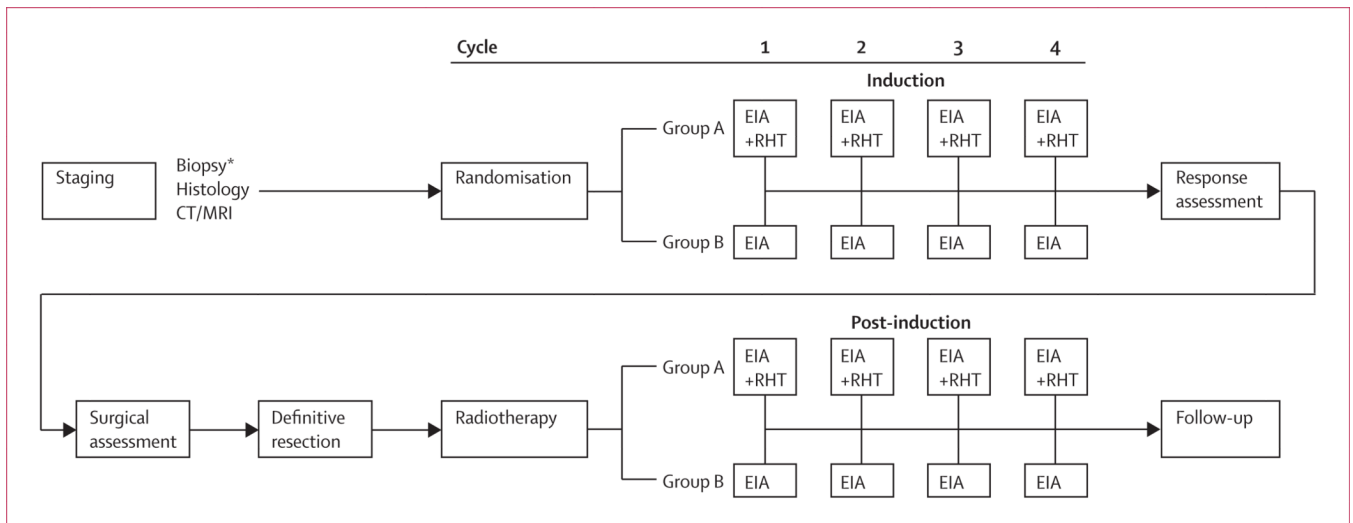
Cycle 1 2 3 4

Induction

Staging

Biopsy*
Histology
CT/MRI

Randomisation

Group A

EIA +RHT

EIA +RHT

EIA +RHT

EIA +RHT

Group B

EIA

EIA

EIA

EIA

Response assessment

Post-induction

Surgical assessment

Definitive resection

Radiotherapy

Group A

EIA +RHT

EIA +RHT

EIA +RHT

EIA +RHT

Group B

EIA

EIA

EIA

EIA

Follow-up